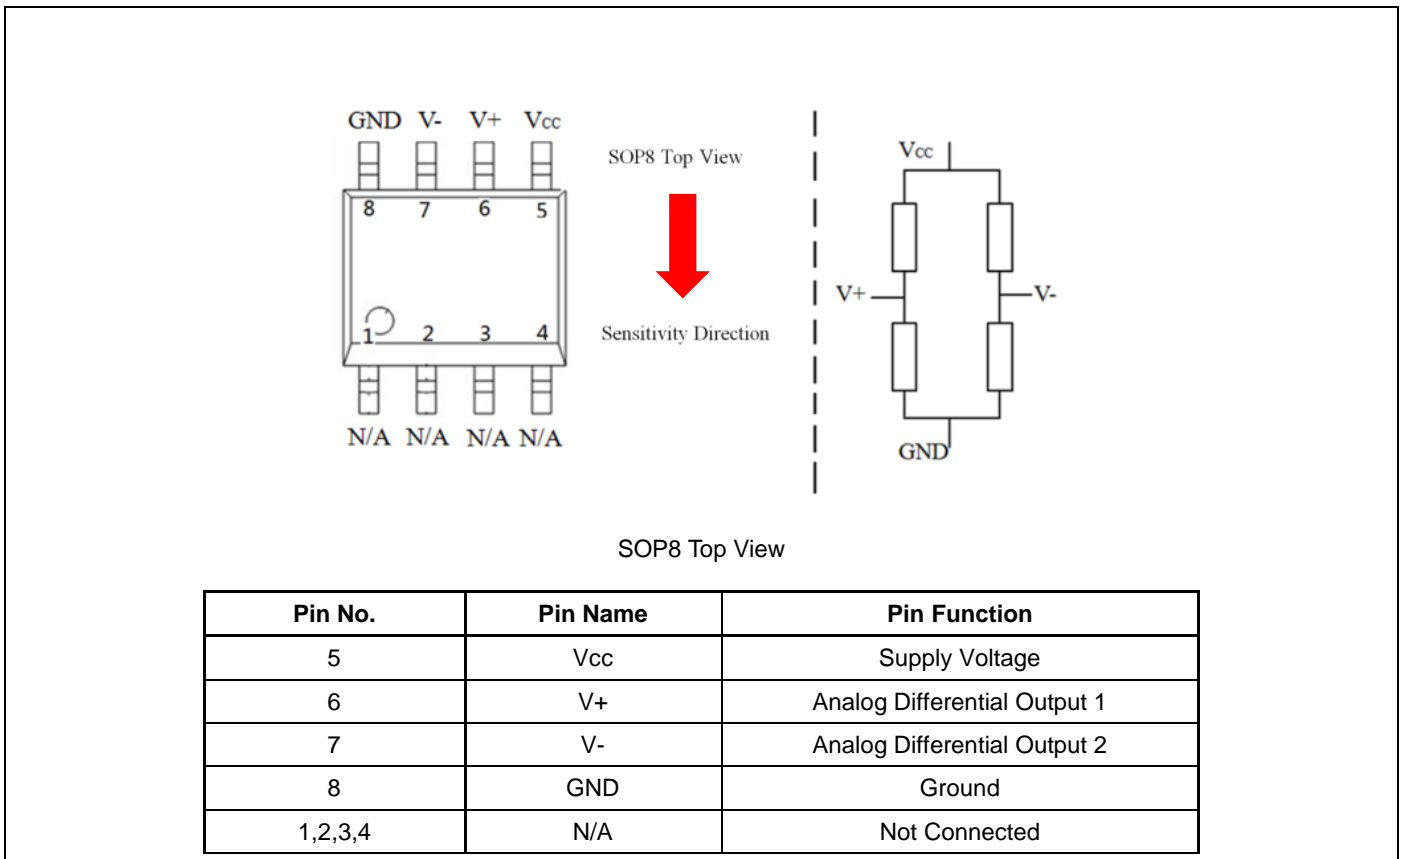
GND V- V+ Vcc

8 7 6 5

1 2 3 4

N/A N/A N/A N/A

SOP8 Top View

Sensitivity Direction

Vcc

V+

V-

GND

SOP8 Top View

| Pin No. | Pin Name | Pin Function |
|---|---|---|
| 5 | Vcc | Supply Voltage |
| 6 | V+ | Analog Differential Output 1 |
| 7 | V- | Analog Differential Output 2 |
| 8 | GND | Ground |
| 1,2,3,4 | N/A | Not Connected |